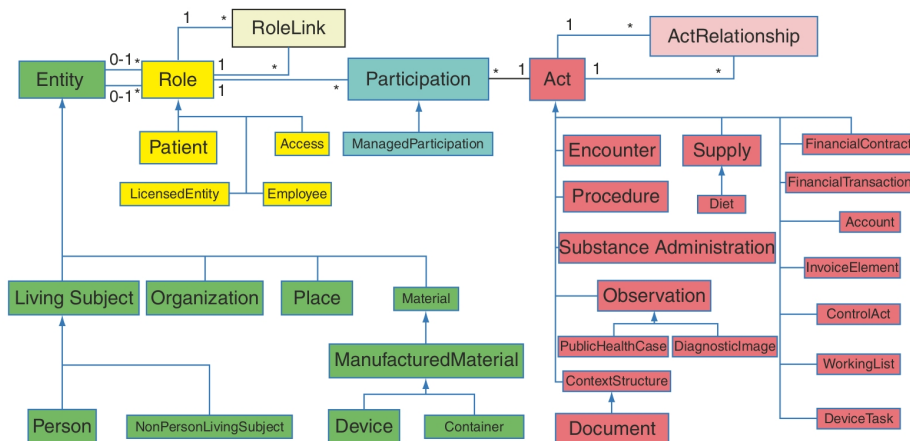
1
*
RoleLink
Entity
0-1
*
0-1
*
Role
1
*
1
*
Participation
*
1
Act
1
*
ActRelationship
1
*
Patient
Access
LicensedEntity
Employee
ManagedParticipation
Encounter
Supply
Diet
Procedure
Substance Administration
Observation
PublicHealthCase
DiagnosticImage
ContextStructure
Document
FinancialContract
FinancialTransaction
Account
InvoiceElement
ControlAct
WorkingList
DeviceTask
Living Subject
Organization
Place
Material
ManufacturedMaterial
Person
NonPersonLivingSubject
Device
Container